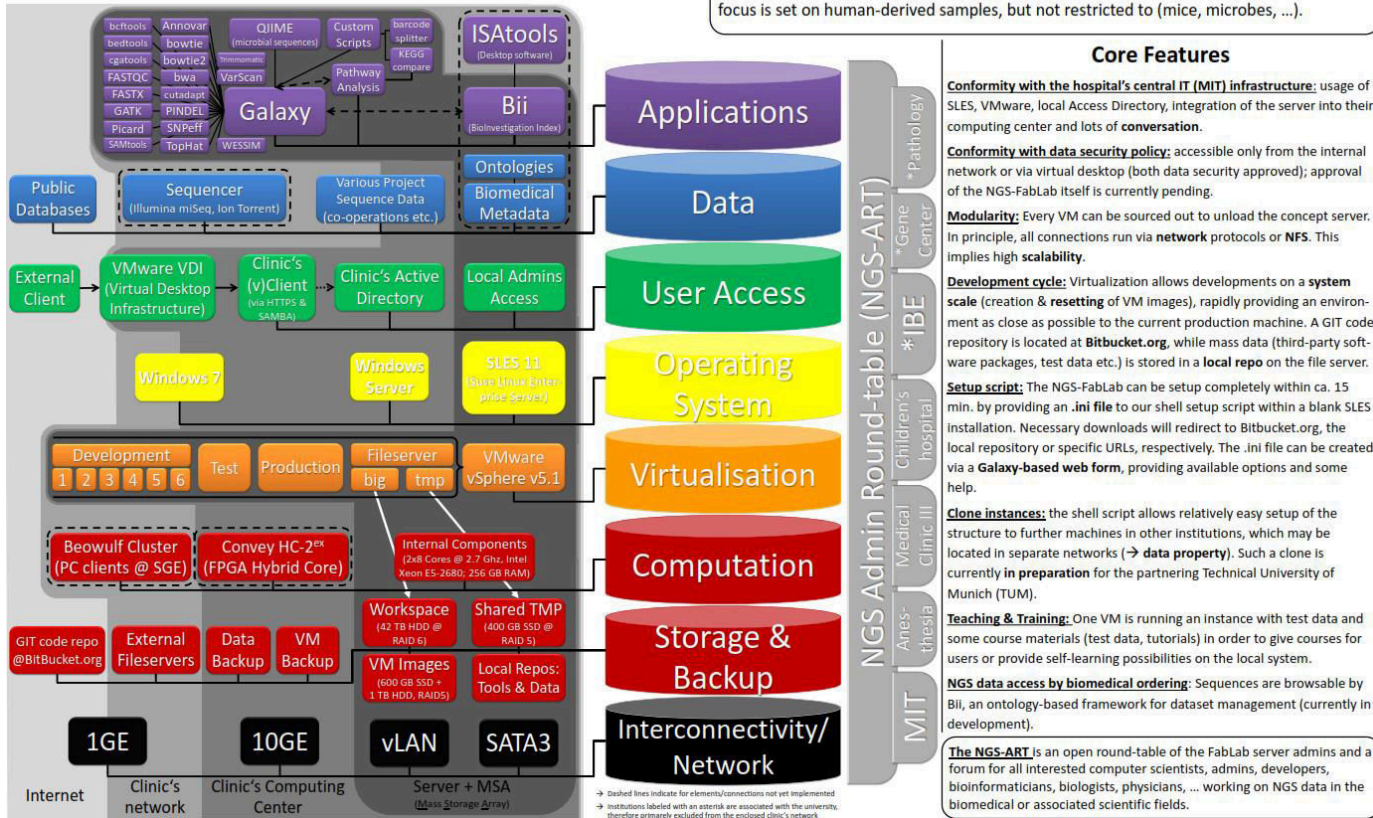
focus is set on human-derived samples, but not restricted to (mice, microbes, …).

bcftools
bedtools
cgatools
FASTQC
FASTX
GATK
Picard
SAMtools
Annovar
bowtie
bowtie2
bwa
cutadapt
PINDEL
SNPeff
TopHat
QIIME (microbial sequences)
Trimmomatic
VarScan
Custom Scripts
barcode splitter
KEGG compare
Pathway Analysis
Galaxy
WESSIM
ISAtools (Desktop software)
Bii (BioInvestigation Index)
Ontologies
Biomedical Metadata
Public Databases
Sequencer (Illumina miSeq, Ion Torrent)
Various Project Sequence Data (co-operations etc.)
External Client
VMware VDI (Virtual Desktop Infrastructure)
Clinic's (v)Client (via HTTPS & SAMBA)
Clinic's Active Directory
Local Admins Access
Windows 7
Windows Server
SLES 11 (Suse Linux Enterprise Server)
Development
1 2 3 4 5 6
Test
Production
Fileserver
big tmp
VMware vSphere v5.1
Beowulf Cluster (PC clients @ SGE)
Convey HC-2$^{ex}$ (FPGA Hybrid Core)
Internal Components (2x8 Cores @ 2.7 Ghz, Intel Xeon E5-2680; 256 GB RAM)
Workspace (42 TB HDD @ RAID 6)
Shared TMP (400 GB SSD @ RAID 5)
VM Images (600 GB SSD + 1 TB HDD, RAID5)
Local Repos: Tools & Data
GIT code repo @BitBucket.org
External Fileservers
Data Backup
VM Backup
1GE
10GE
vLAN
SATA3
Internet
Clinic's network
Clinic's Computing Center
Server + MSA (Mass Storage Array)

Applications
Data
User Access
Operating System
Virtualisation
Computation
Storage & Backup
Interconnectivity/ Network

NGS Admin Round-table (NGS-ART)
*Pathology
*Gene Center
*IBE
Children's hospital
Medical Clinic III
Anes-thesia
MIT

→ Dashed lines indicate for elements/connections not yet implemented
→ Institutions labeled with an asterisk are associated with the university, therefore primarely excluded from the enclosed clinic's network

Core Features

Conformity with the hospital's central IT (MIT) infrastructure: usage of SLES, VMware, local Access Directory, integration of the server into their computing center and lots of conversation.

Conformity with data security policy: accessible only from the internal network or via virtual desktop (both data security approved); approval of the NGS-FabLab itself is currently pending.

Modularity: Every VM can be sourced out to unload the concept server. In principle, all connections run via network protocols or NFS. This implies high scalability.

Development cycle: Virtualization allows developments on a system scale (creation & resetting of VM images), rapidly providing an environment as close as possible to the current production machine. A GIT code repository is located at Bitbucket.org, while mass data (third-party software packages, test data etc.) is stored in a local repo on the file server.

Setup script: The NGS-FabLab can be setup completely within ca. 15 min. by providing an .ini file to our shell setup script within a blank SLES installation. Necessary downloads will redirect to Bitbucket.org, the local repository or specific URLs, respectively. The .ini file can be created via a Galaxy-based web form, providing available options and some help.

Clone instances: the shell script allows relatively easy setup of the structure to further machines in other institutions, which may be located in separate networks (→ data property). Such a clone is currently in preparation for the partnering Technical University of Munich (TUM).

Teaching & Training: One VM is running an instance with test data and some course materials (test data, tutorials) in order to give courses for users or provide self-learning possibilities on the local system.

NGS data access by biomedical ordering: Sequences are browsable by Bii, an ontology-based framework for dataset management (currently in development).

The NGS-ART is an open round-table of the FabLab server admins and a forum for all interested computer scientists, admins, developers, bioinformaticians, biologists, physicians, … working on NGS data in the biomedical or associated scientific fields.